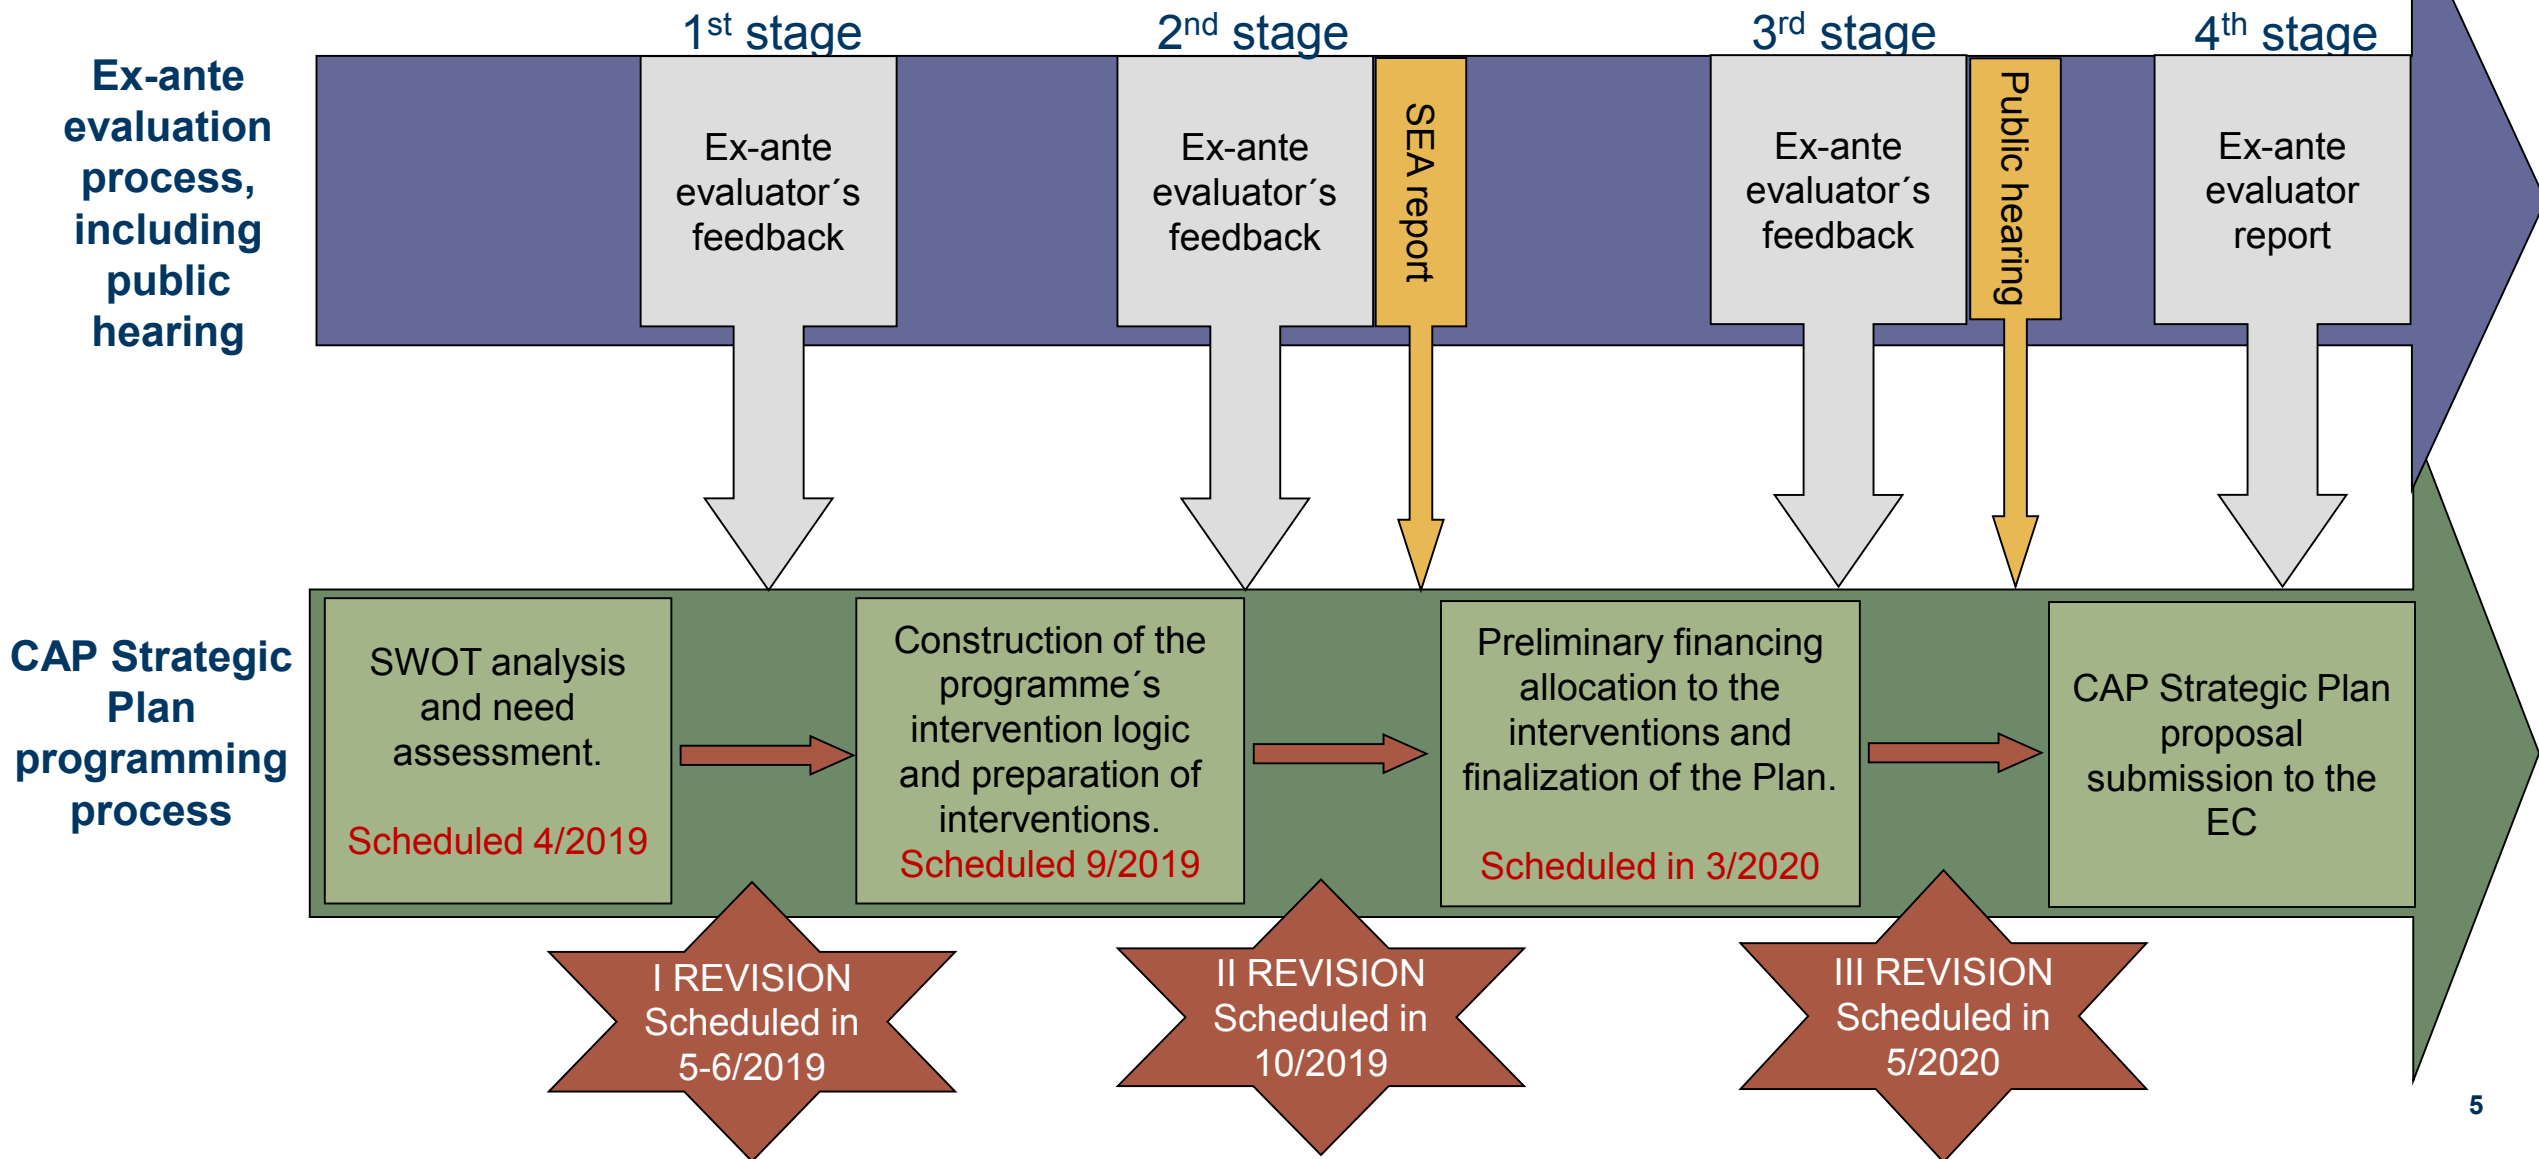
Ex-ante evaluation process, including public hearing

1$^{st}$ stage

Ex-ante evaluator´s feedback

2$^{nd}$ stage

Ex-ante evaluator´s feedback

SEA report

3$^{rd}$ stage

Ex-ante evaluator´s feedback

Public hearing

4$^{th}$ stage

Ex-ante evaluator report

CAP Strategic Plan programming process

SWOT analysis and need assessment.

Scheduled 4/2019

Construction of the programme´s intervention logic and preparation of interventions.

Scheduled 9/2019

Preliminary financing allocation to the interventions and finalization of the Plan.

Scheduled in 3/2020

CAP Strategic Plan proposal submission to the EC

I REVISION Scheduled in 5-6/2019

II REVISION Scheduled in 10/2019

III REVISION Scheduled in 5/2020

5